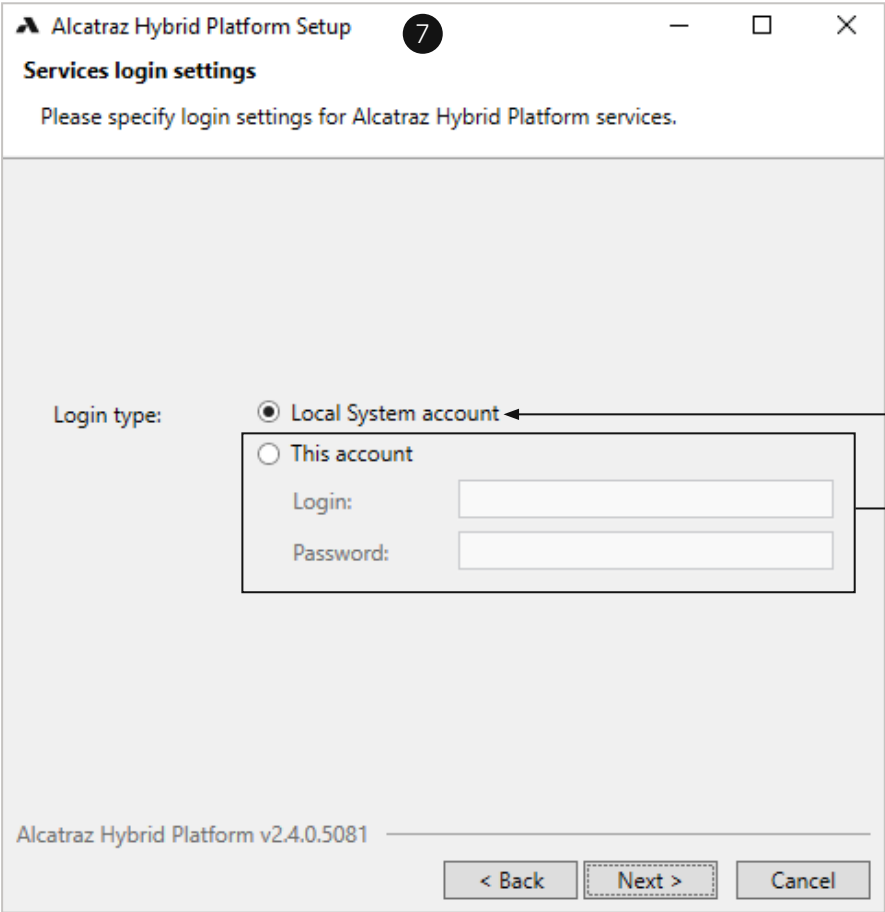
Alcatraz Hybrid Platform Setup

7

Services login settings

Please specify login settings for Alcatraz Hybrid Platform services.

Login type:

Local System account

This account

Login:

Password:

Alcatraz Hybrid Platform v2.4.0.5081

< Back

Next >

Cancel